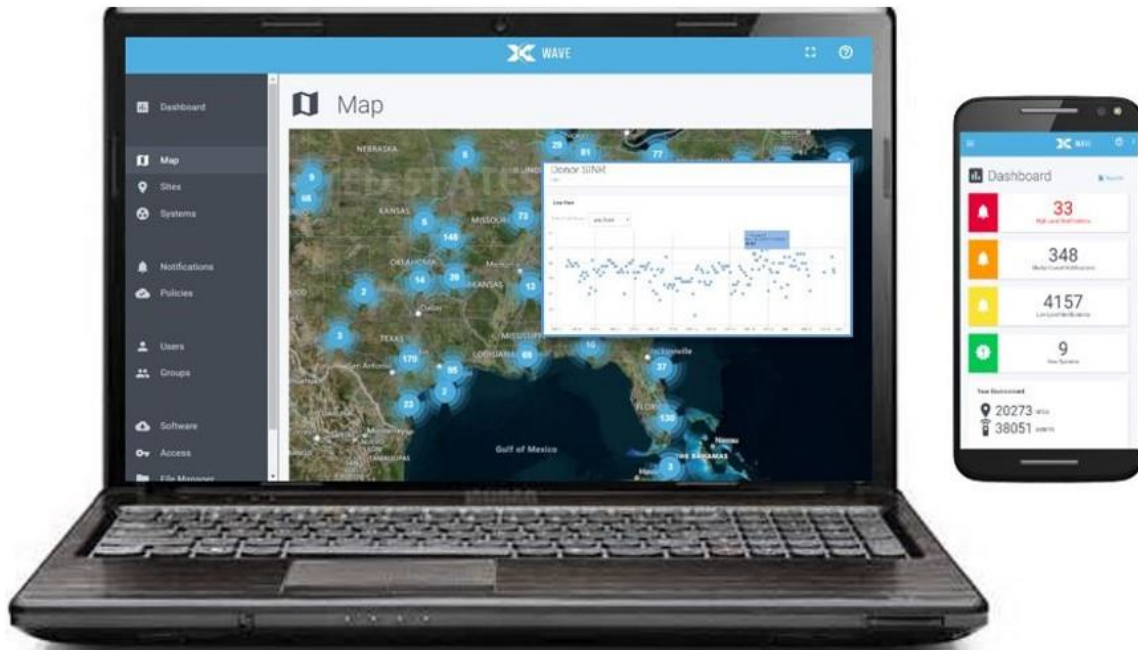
WAVE

Dashboard
Map
Sites
Systems
Notifications
Policies
Users
Groups
Software
Access
File Manager

Map

NEBRASKA
KANSAS
MISSOURI
OKLAHOMA
ARKANSAS
TEXAS
MISSISSIPPI
LOUISIANA
Dallas
San Antonio
Jacksonville
FLORIDA
Gulf of Mexico
Nassau
THE BAHAMAS

6 29 81 77 9 66 5 73 146 14 39 2 13 3 170 95 69 10 37 2 23 138 3

Donor SINR
Line Plot

WAVE
Dashboard
33
High Level Notifications
348
Medium Level Notifications
4157
Low Level Notifications
9
New Systems
Your Environment
20273 sites
38051 assets